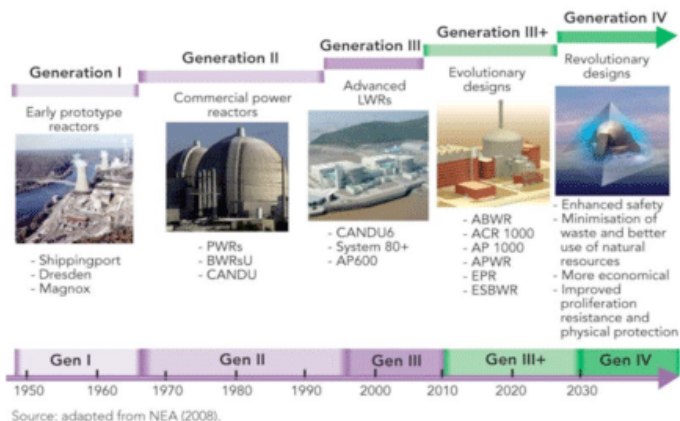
Generation I

Early prototype reactors

- Shippingport
- Dresden
- Magnox

Generation II

Commercial power reactors

- PWRs
- BWRsU
- CANDU

Generation III

Advanced LWRs

- CANDU6
- System 80+
- AP600

Generation III+

Evolutionary designs

- ABWR
- ACR 1000
- AP 1000
- APWR
- EPR
- ESBWR

Generation IV

Revolutionary designs

- Enhanced safety
- Minimisation of waste and better use of natural resources
- More economical
- Improved proliferation resistance and physical protection

Gen I
Gen II
Gen III
Gen III+
Gen IV

1950 1960 1970 1980 1990 2000 2010 2020 2030

Source: adapted from NEA (2008).